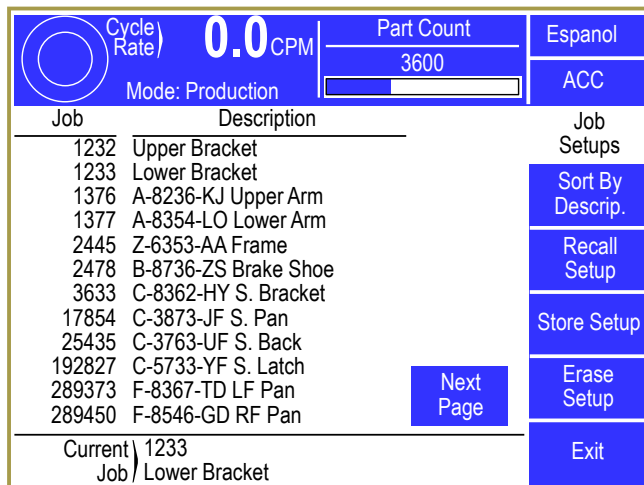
Cycle Rate
0.0 CPM
Mode: Production
Part Count
3600
Espanol
ACC

| Job | Description |
|---|---|
| 1232 | Upper Bracket |
| 1233 | Lower Bracket |
| 1376 | A-8236-KJ Upper Arm |
| 1377 | A-8354-LO Lower Arm |
| 2445 | Z-6353-AA Frame |
| 2478 | B-8736-ZS Brake Shoe |
| 3633 | C-8362-HY S. Bracket |
| 17854 | C-3873-JF S. Pan |
| 25435 | C-3763-UF S. Back |
| 192827 | C-5733-YF S. Latch |
| 289373 | F-8367-TD LF Pan |
| 289450 | F-8546-GD RF Pan |

Next Page

Job Setups
Sort By Descrip.
Recall Setup
Store Setup
Erase Setup
Exit

Current Job
1233
Lower Bracket